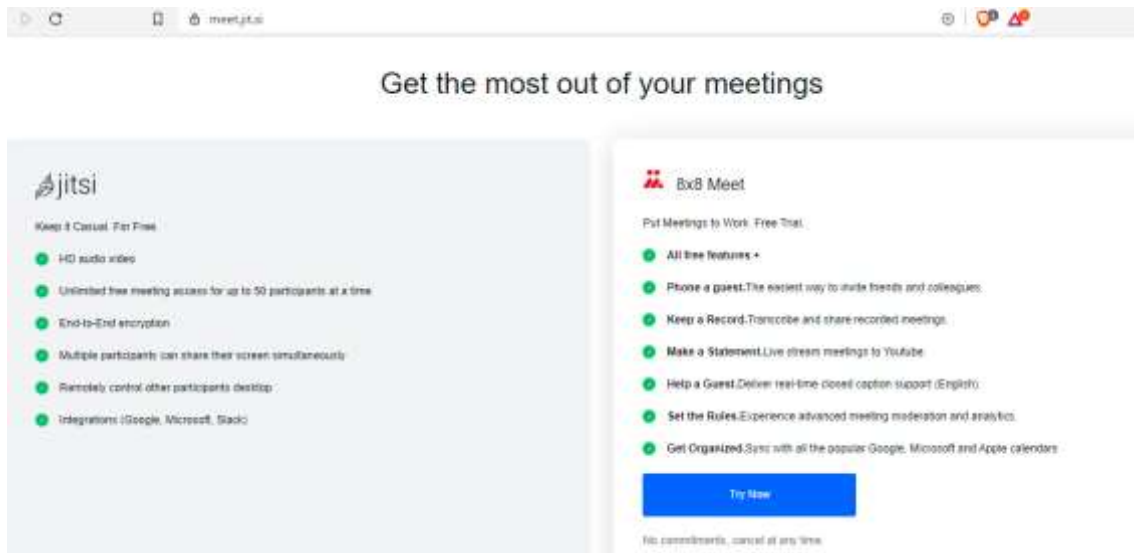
meet.jit.si

Get the most out of your meetings

jitsi

Keep it Casual. For Free.

HD audio video

Unlimited free meeting access for up to 50 participants at a time

End-to-End encryption

Multiple participants can share their screen simultaneously

Remotely control other participants desktop

Integrations (Google, Microsoft, Slack)

8x8 Meet

Put Meetings to Work. Free Trial.

All free features +

Phone a guest. The easiest way to invite friends and colleagues.

Keep a Record. Transcribe and share recorded meetings.

Make a Statement. Live stream meetings to Youtube.

Help a Guest. Deliver real-time closed caption support (English).

Set the Rules. Experience advanced meeting moderation and analytics.

Get Organized. Sync with all the popular Google, Microsoft and Apple calendars

Try Now

No commitments, cancel at any time.